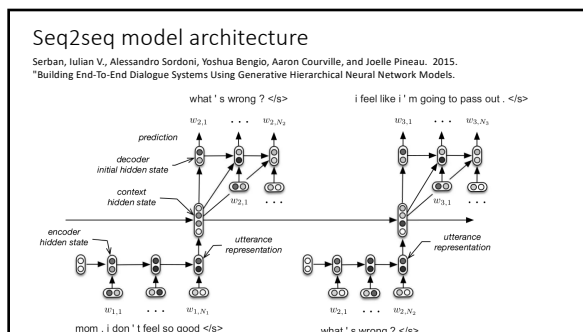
Seq2seq model architecture

Serban, Iulian V., Alessandro Sordoni, Yoshua Bengio, Aaron Courville, and Joelle Pineau. 2015. "Building End-To-End Dialogue Systems Using Generative Hierarchical Neural Network Models.

what ' s wrong ? </s>

i feel like i ' m going to pass out . </s>

prediction

$w_{2,1}$ . . . $w_{2,N_2}$

$w_{3,1}$ . . . $w_{3,N_3}$

decoder initial hidden state

context hidden state

$w_{2,1}$ . . .

$w_{3,1}$ . . .

encoder hidden state

utterance representation

utterance representation

$w_{1,1}$ . . . $w_{1,N_1}$

$w_{2,1}$ . . . $w_{2,N_2}$

mom , i don ' t feel so good </s>

what ' s wrong ? </s>